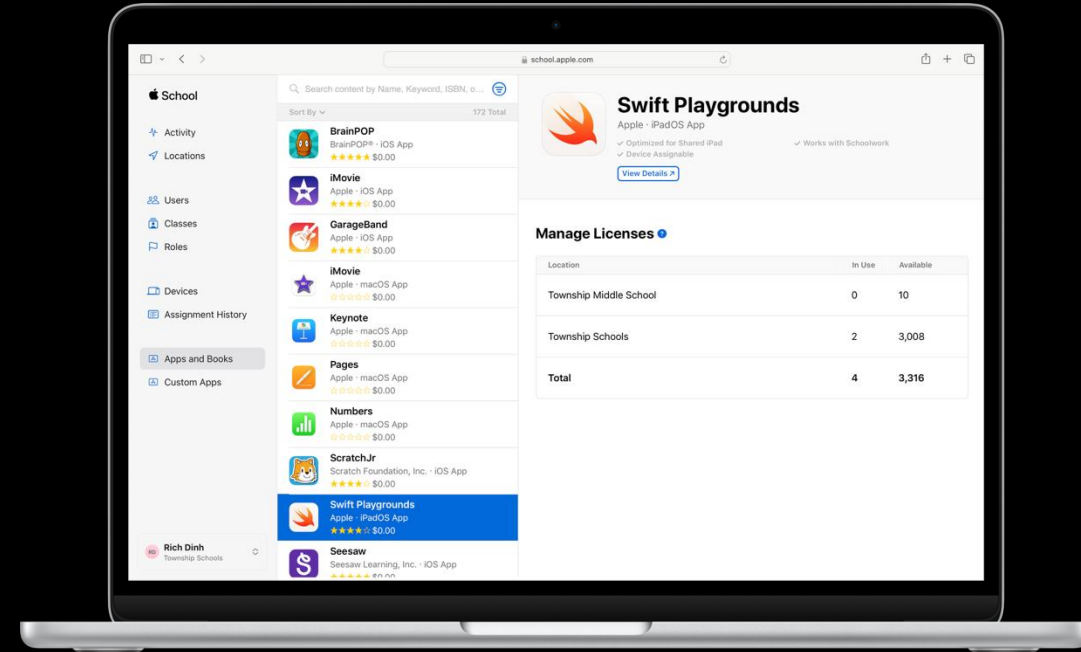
school.apple.com

School

Activity
Locations

Users
Classes
Roles

Devices
Assignment History

Apps and Books
Custom Apps

RD Rich Dinh
Township Schools

Search content by Name, Keyword, ISBN, o...

Sort By
172 Total

BrainPOP
BrainPOP® · iOS App
$0.00

iMovie
Apple · iOS App
$0.00

GarageBand
Apple · iOS App
$0.00

iMovie
Apple · macOS App
$0.00

Keynote
Apple · macOS App
$0.00

Pages
Apple · macOS App
$0.00

Numbers
Apple · macOS App
$0.00

ScratchJr
Scratch Foundation, Inc. · iOS App
$0.00

Swift Playgrounds
Apple · iPadOS App
$0.00

Seesaw
Seesaw Learning, Inc. · iOS App
$0.00

Swift Playgrounds
Apple · iPadOS App
✓ Optimized for Shared iPad
✓ Device Assignable
✓ Works with Schoolwork
View Details ↗

Manage Licenses

| Location | In Use | Available |
|---|---|---|
| Township Middle School | 0 | 10 |
| Township Schools | 2 | 3,008 |
| Total | 4 | 3,316 |